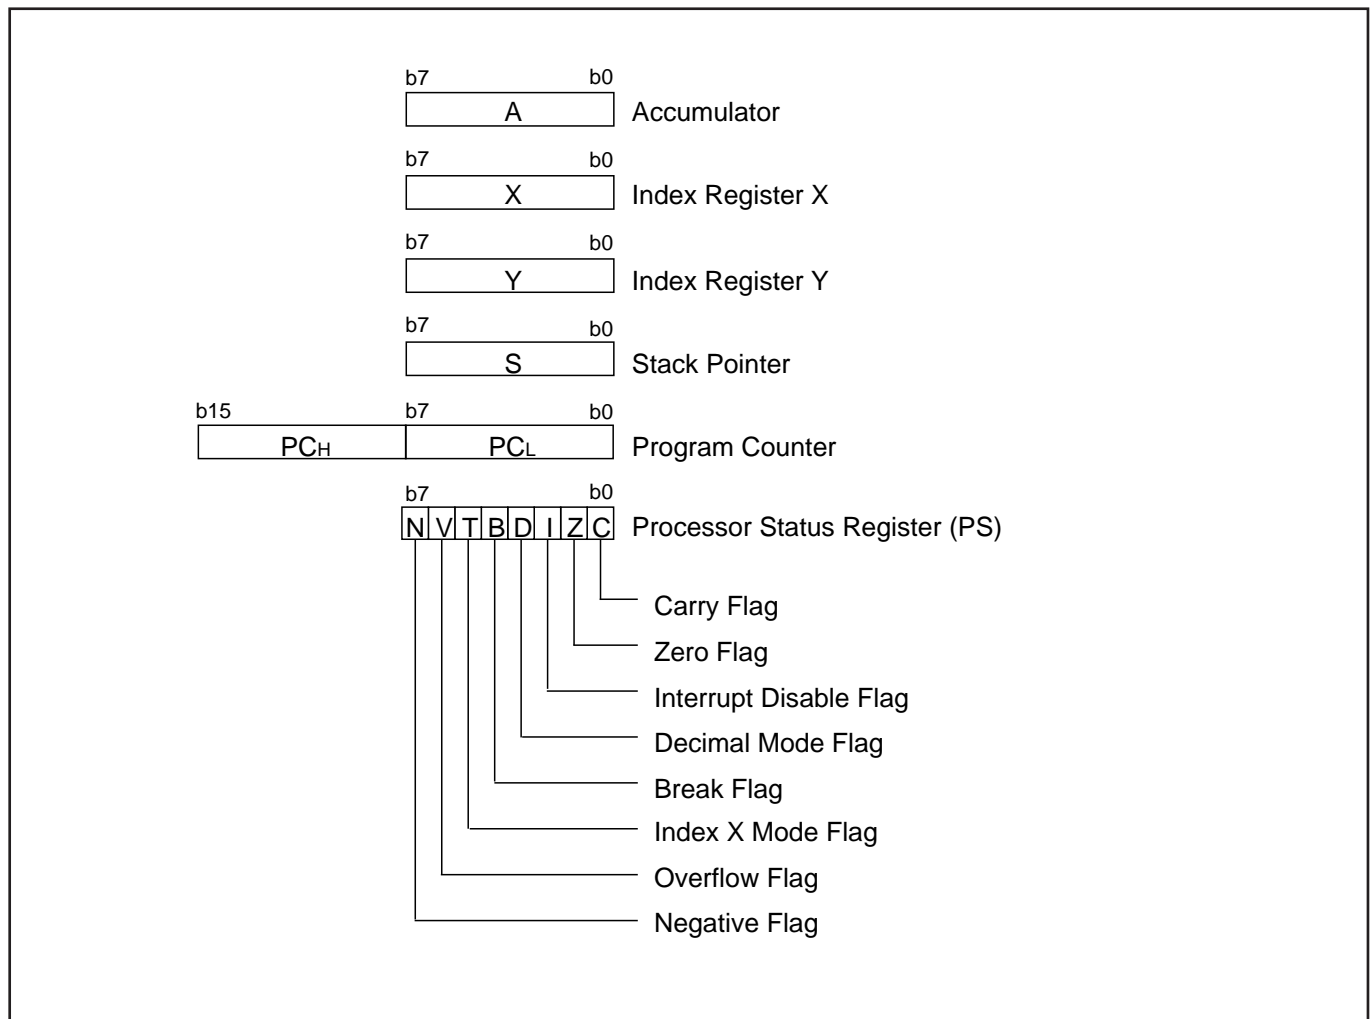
b7 b0
A Accumulator

b7 b0
X Index Register X

b7 b0
Y Index Register Y

b7 b0
S Stack Pointer

b15 b7 b0
$PC_H$ $PC_L$ Program Counter

b7 b0
N V T B D I Z C Processor Status Register (PS)

Carry Flag
Zero Flag
Interrupt Disable Flag
Decimal Mode Flag
Break Flag
Index X Mode Flag
Overflow Flag
Negative Flag